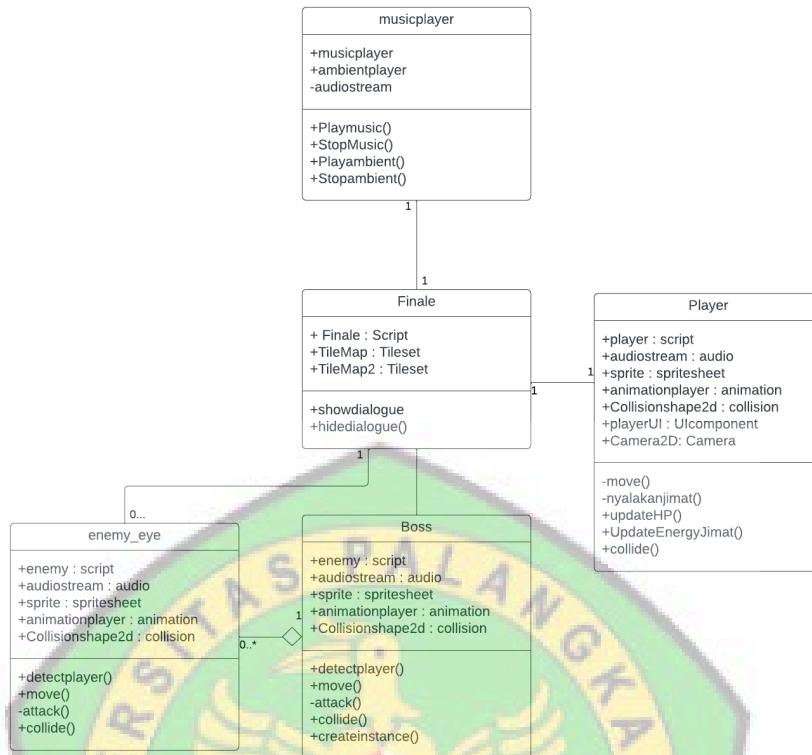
musicplayer

+musicplayer
+ambientplayer
-audiostream

+Playmusic()
+StopMusic()
+Playambient()
+Stopambient()

1

1

Finale

+ Finale : Script
+TileMap : Tileset
+TileMap2 : Tileset

+showdialogue
+hidedialogue()

1

1

Player

+player : script
+audiostream : audio
+sprite : spritesheet
+animationplayer : animation
+Collisionshape2d : collision
+playerUI : UIcomponent
+Camera2D: Camera

-move()
-nyalakanjimat()
+updateHP()
+UpdateEnergyJimat()
+collide()

1

0...

enemy_eye

+enemy : script
+audiostream : audio
+sprite : spritesheet
+animationplayer : animation
+Collisionshape2d : collision

+detectplayer()
+move()
-attack()
+collide()

0..*

1

Boss

+enemy : script
+audiostream : audio
+sprite : spritesheet
+animationplayer : animation
+Collisionshape2d : collision

+detectplayer()
+move()
-attack()
+collide()
+createinstance()

S I T A S P A L A N G K A R